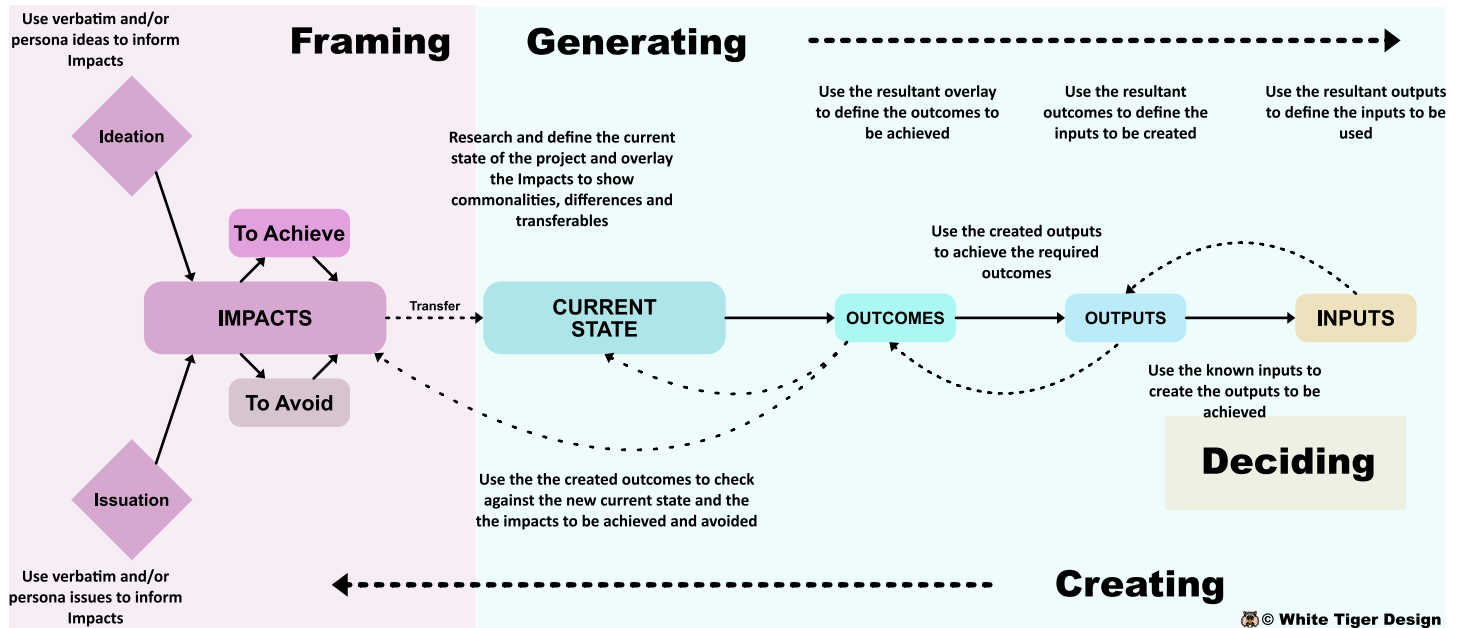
Use verbatim and/or persona ideas to inform Impacts

Framing

Generating

Use the resultant overlay to define the outcomes to be achieved

Use the resultant outcomes to define the inputs to be created

Use the resultant outputs to define the inputs to be used

Ideation

Research and define the current state of the project and overlay the Impacts to show commonalities, differences and transferables

To Achieve

Use the created outputs to achieve the required outcomes

IMPACTS

Transfer

CURRENT STATE

OUTCOMES

OUTPUTS

INPUTS

To Avoid

Use the known inputs to create the outputs to be achieved

Deciding

Issuation

Use the the created outcomes to check against the new current state and the the impacts to be achieved and avoided

Use verbatim and/or persona issues to inform Impacts

Creating

© White Tiger Design